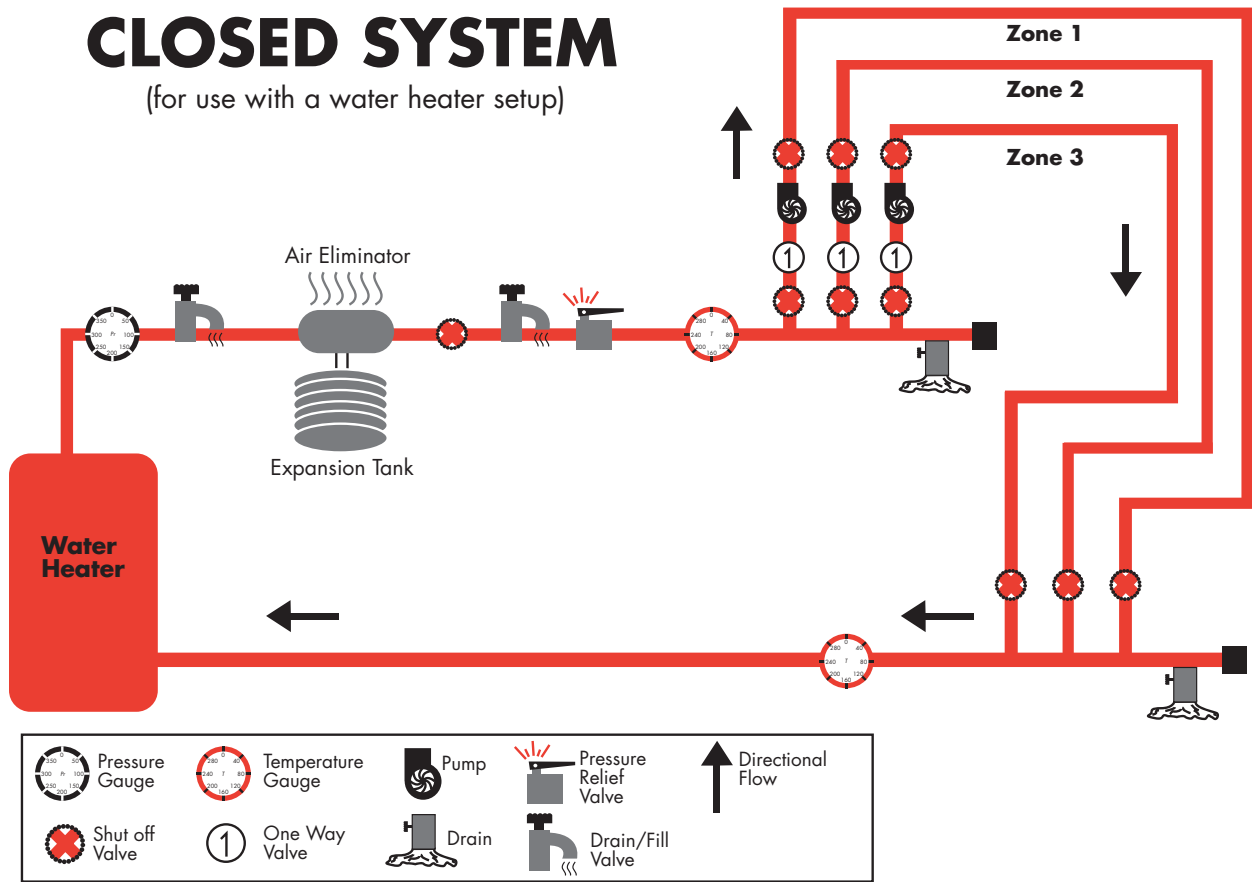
CLOSED SYSTEM
(for use with a water heater setup)

Zone 1
Zone 2
Zone 3

Air Eliminator
Expansion Tank

Water Heater

Pressure Gauge
Temperature Gauge
Pump
Pressure Relief Valve
Directional Flow
Shut off Valve
One Way Valve
Drain
Drain/Fill Valve